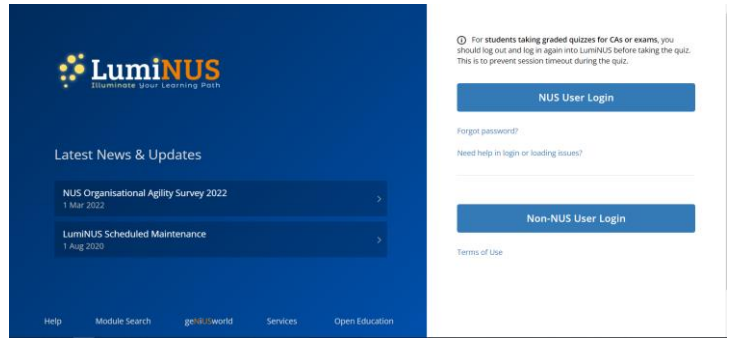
LumiNUS
Illuminate Your Learning Path

Latest News & Updates

NUS Organisational Agility Survey 2022
1 Mar 2022

LumiNUS Scheduled Maintenance
1 Aug 2020

Help Module Search geNUSworld Services Open Education

For students taking graded quizzes for CAs or exams, you should log out and log in again into LumiNUS before taking the quiz. This is to prevent session timeout during the quiz.

NUS User Login

Forgot password?

Need help in login or loading issues?

Non-NUS User Login

Terms of Use